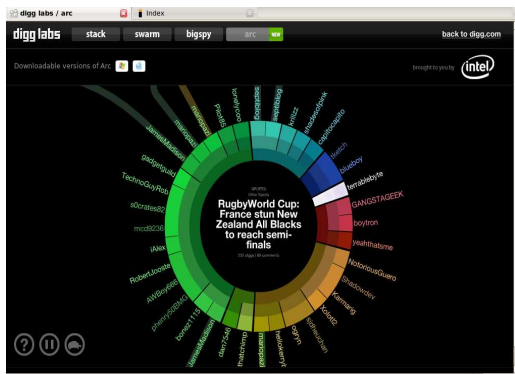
digg labs / arc
Index

digg labs
stack
swarm
bigspy
arc
NEW
back to digg.com

Downloadable versions of Arc

brought to you by
intel

RugbyWorld Cup: France stun New Zealand All Blacks to reach semi-finals

Pinutts
tomatycoo
JamesMadison
gadgetguru
TechnoGuyRob
s0crates82
mcd9236
iAlex
RobertJones
AWBoy666
bonez1115
JamesMadison
dav7346
thatchimp
blueboy
terrablebyte
GANGSTAGEEK
boytron
yeahthatsme
NotoriousGuaro
Shadowdev
Kamang
Kokott2
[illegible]
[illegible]
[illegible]